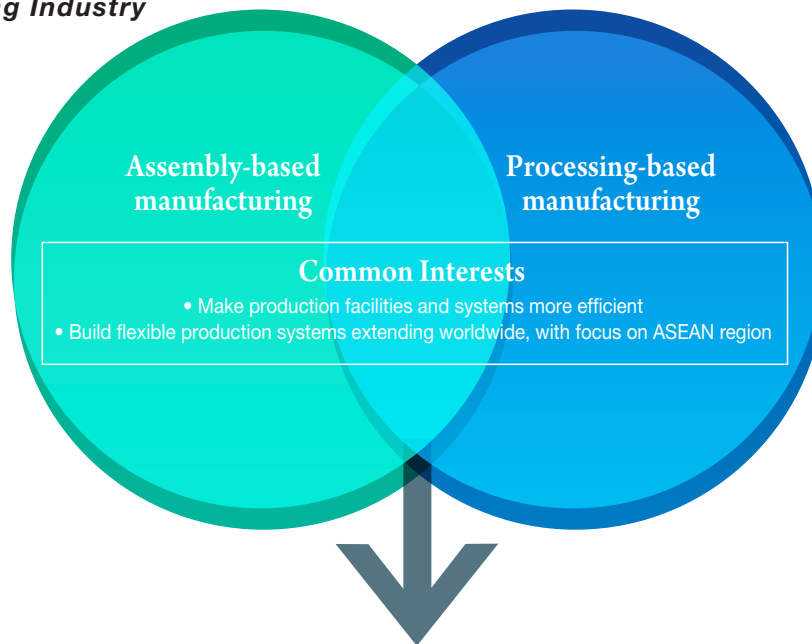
g Industry

Assembly-based manufacturing

Processing-based manufacturing

Common Interests

• Make production facilities and systems more efficient
• Build flexible production systems extending worldwide, with focus on ASEAN region